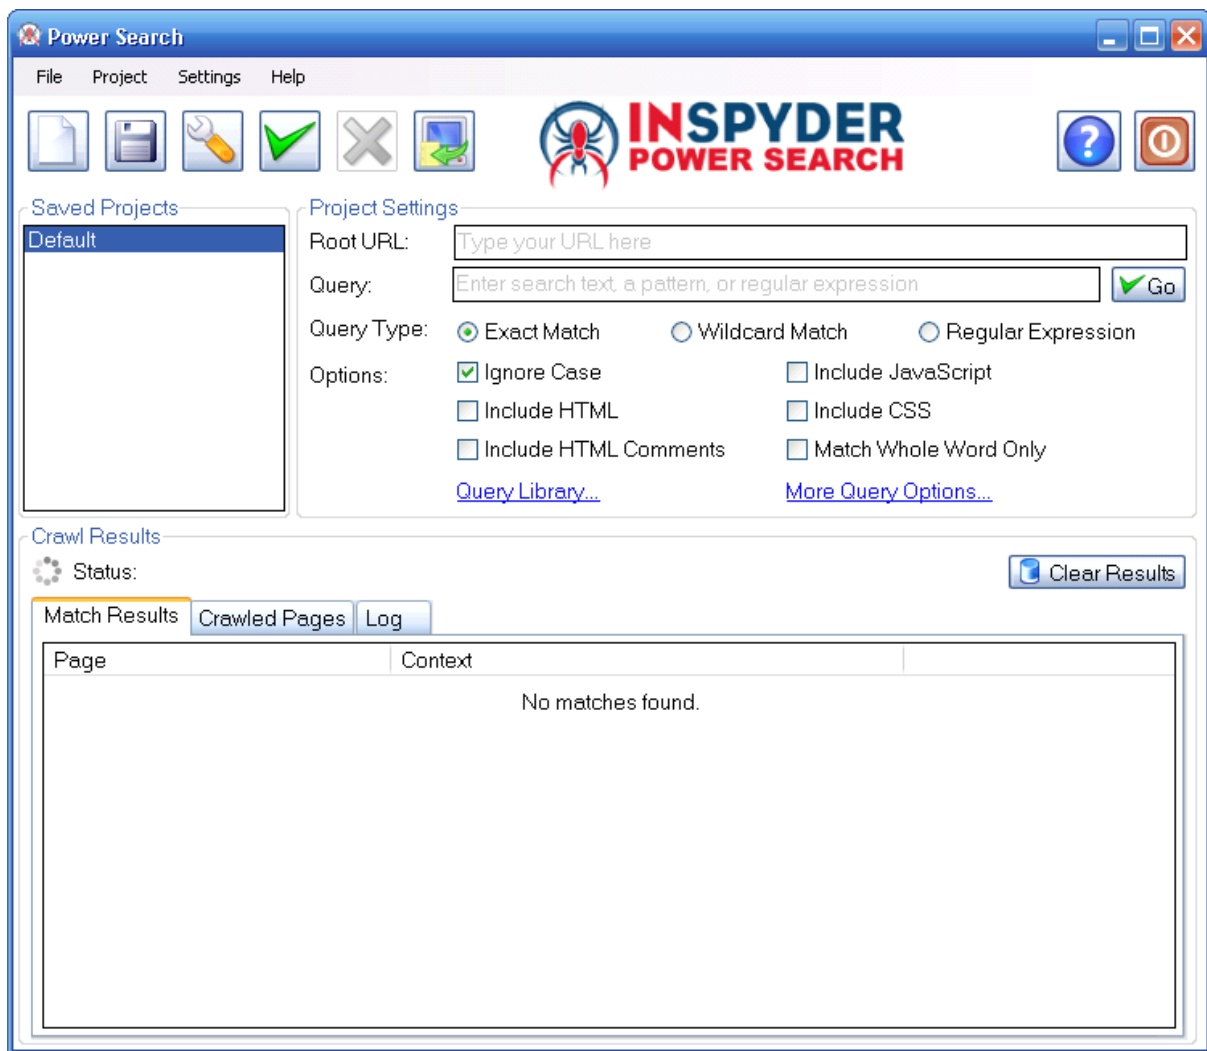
Power Search

File Project Settings Help

INSPYDER
POWER SEARCH

Saved Projects
Default

Project Settings
Root URL: Type your URL here
Query: Enter search text, a pattern, or regular expression
Go
Query Type: Exact Match Wildcard Match Regular Expression
Options: Ignore Case Include JavaScript
Include HTML Include CSS
Include HTML Comments Match Whole Word Only
Query Library... More Query Options...

Crawl Results
Status:
Clear Results
Match Results Crawled Pages Log

| Page | Context |
|---|---|
| No matches found. | |